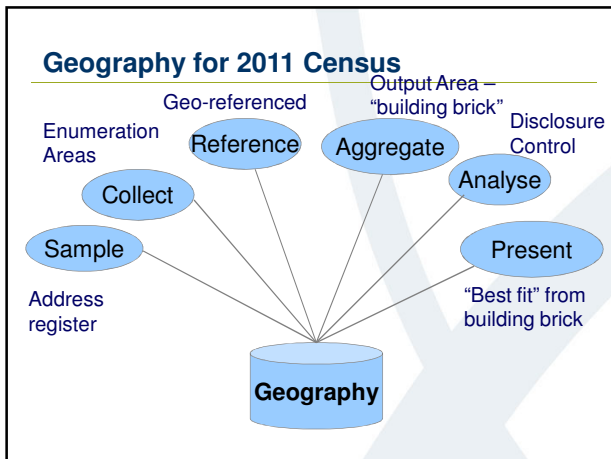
Geography for 2011 Census

Geo-referenced

Output Area – “building brick”

Enumeration Areas

Reference

Aggregate

Disclosure Control

Collect

Analyse

Sample

Present

Address register

“Best fit” from building brick

Geography